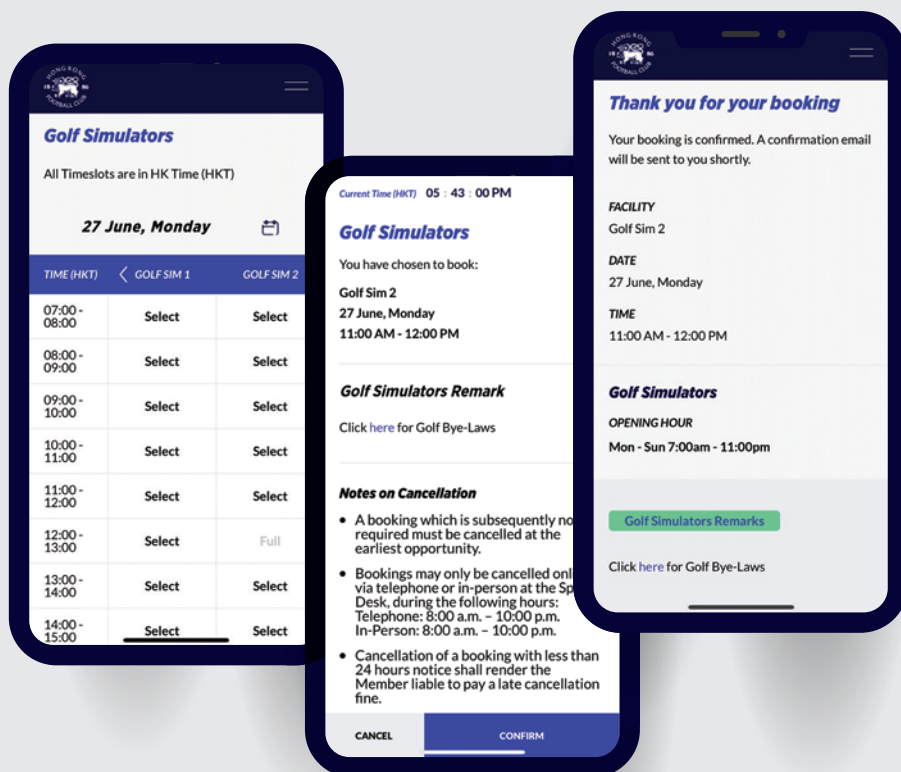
HONG KONG 18 86 FOOTBALL CLUB

Golf Simulators

All Timeslots are in HK Time (HKT)

27 June, Monday

| TIME (HKT) | GOLF SIM 1 | GOLF SIM 2 |
|---|---|---|
| 07:00 - 08:00 | Select | Select |
| 08:00 - 09:00 | Select | Select |
| 09:00 - 10:00 | Select | Select |
| 10:00 - 11:00 | Select | Select |
| 11:00 - 12:00 | Select | Select |
| 12:00 - 13:00 | Select | Full |
| 13:00 - 14:00 | Select | Select |
| 14:00 - 15:00 | Select | Select |

Current Time (HKT) 05 : 43 : 00 PM

Golf Simulators

You have chosen to book:

Golf Sim 2
27 June, Monday
11:00 AM - 12:00 PM

Golf Simulators Remark

Click here for Golf Bye-Laws

Notes on Cancellation

• A booking which is subsequently no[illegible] required must be cancelled at the earliest opportunity.

• Bookings may only be cancelled onl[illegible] via telephone or in-person at the Sp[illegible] Desk, during the following hours: Telephone: 8:00 a.m. – 10:00 p.m. In-Person: 8:00 a.m. – 10:00 p.m.

• Cancellation of a booking with less than 24 hours notice shall render the Member liable to pay a late cancellation fine.

CANCEL CONFIRM

HONG KONG 18 86 FOOTBALL CLUB

Thank you for your booking

Your booking is confirmed. A confirmation email will be sent to you shortly.

FACILITY
Golf Sim 2

DATE
27 June, Monday

TIME
11:00 AM - 12:00 PM

Golf Simulators

OPENING HOUR
Mon - Sun 7:00am - 11:00pm

Golf Simulators Remarks

Click here for Golf Bye-Laws